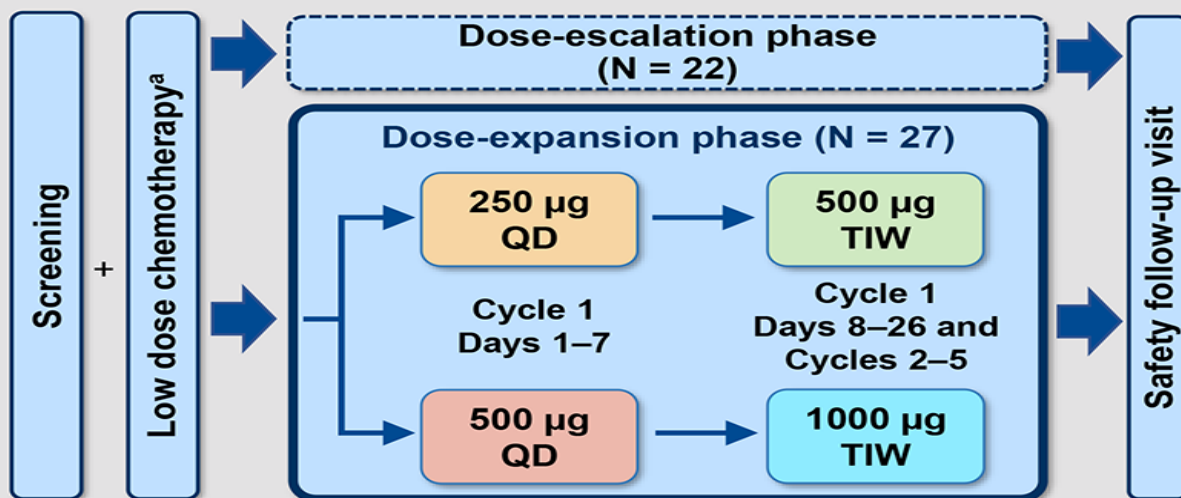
Screening

+

Low dose chemotherapy$^{a}$

Dose-escalation phase
(N = 22)

Dose-expansion phase (N = 27)

250 µg
QD

500 µg
TIW

Cycle 1
Days 1–7

Cycle 1
Days 8–26 and
Cycles 2–5

500 µg
QD

1000 µg
TIW

Safety follow-up visit